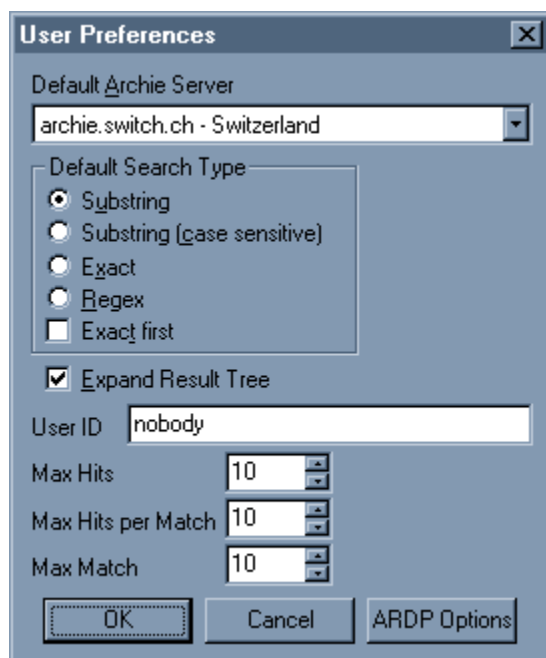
User Preferences

Default Archie Server

archie.switch.ch - Switzerland

Default Search Type

Substring

Substring (case sensitive)

Exact

Regex

Exact first

Expand Result Tree

User ID nobody

Max Hits 10

Max Hits per Match 10

Max Match 10

OK

Cancel

ARDP Options